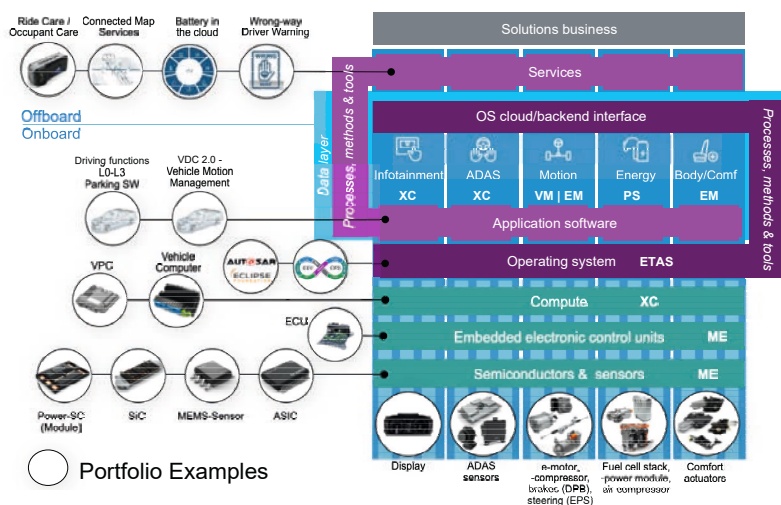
Ride Care / Occupant Care

Connected Map Services

Battery in the cloud

Wrong-way Driver Warning

Solutions business

Services

Offboard

Onboard

Data layer

Processes, methods & tools

OS cloud/backend interface

Processes, methods & tools

Infotainment
XC

ADAS
XC

Motion
VM | EM

Energy
PS

Body/Comf
EM

Driving functions L0-L3 Parking SW

VDC 2.0 - Vehicle Motion Management

Application software

AUTOSAR

ECLIPSE

Operating system ETAS

VPC

Vehicle Computer

Compute XC

ECU

Embedded electronic control units ME

Semiconductors & sensors ME

Power-SC (Module)

SiC

MEMS-Sensor

ASIC

Portfolio Examples

Display

ADAS sensors

e-motor, -compressor, brakes (DPB), steering (EPS)

Fuel cell stack, -power module, air compressor

Comfort actuators